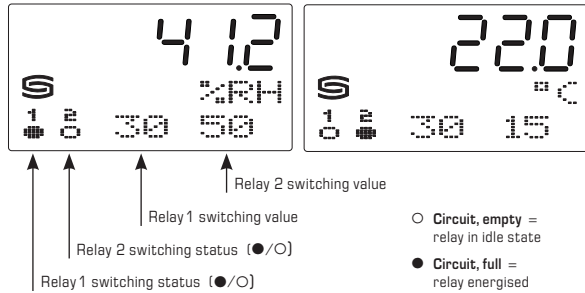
41.2
S
%RH
1 2
30 50

22.0
S
°C
1 2
30 15

Relay 2 switching value

Relay 1 switching value

Relay 2 switching status (●/○)

Relay 1 switching status (●/○)

○ Circuit, empty = relay in idle state

● Circuit, full = relay energised